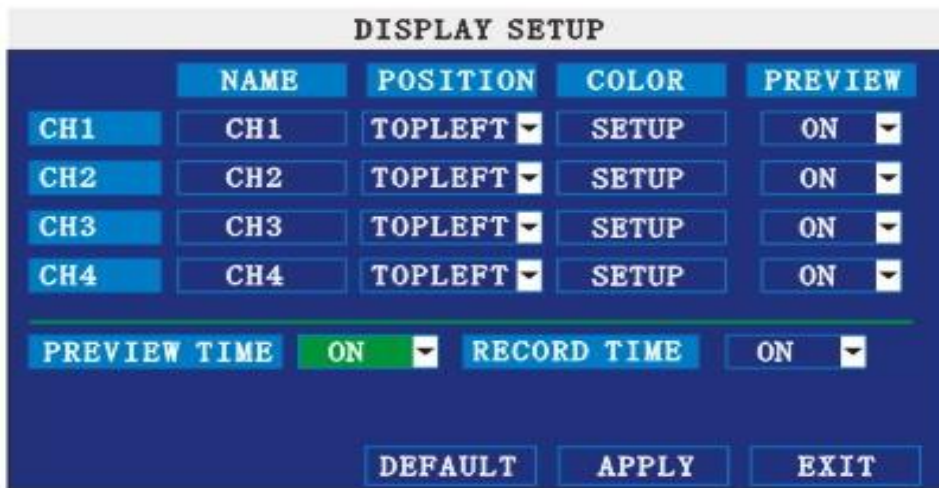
DISPLAY SETUP

|  | NAME | POSITION | COLOR | PREVIEW |
|---|---|---|---|---|
| CH1 | CH1 | TOPLEFT | SETUP | ON |
| CH2 | CH2 | TOPLEFT | SETUP | ON |
| CH3 | CH3 | TOPLEFT | SETUP | ON |
| CH4 | CH4 | TOPLEFT | SETUP | ON |

PREVIEW TIME ON RECORD TIME ON

DEFAULT APPLY EXIT